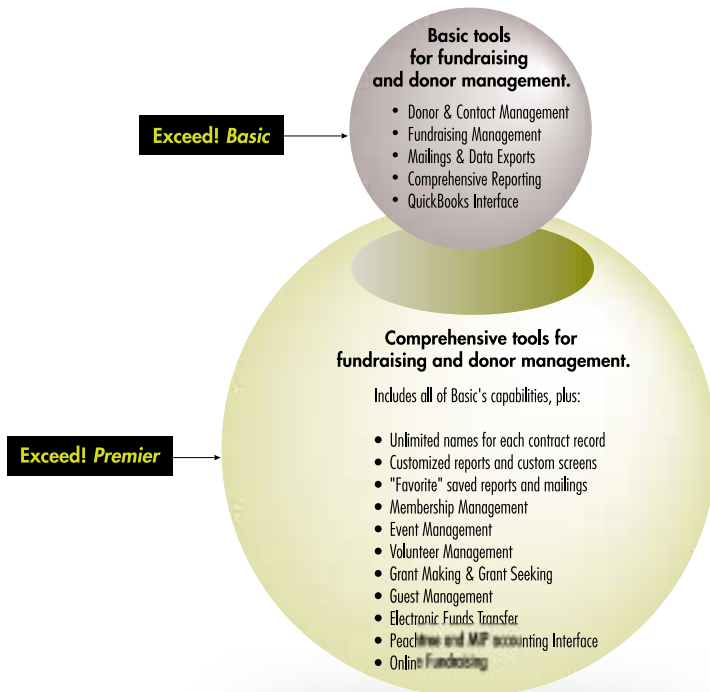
Basic tools for fundraising and donor management.

- Donor & Contact Management
- Fundraising Management
- Mailings & Data Exports
- Comprehensive Reporting
- QuickBooks Interface

Exceed! *Basic*

Comprehensive tools for fundraising and donor management.

Includes all of Basic's capabilities, plus:

- Unlimited names for each contract record
- Customized reports and custom screens
- "Favorite" saved reports and mailings
- Membership Management
- Event Management
- Volunteer Management
- Grant Making & Grant Seeking
- Guest Management
- Electronic Funds Transfer
- Peachtree and MIP accounting Interface
- Online Fundraising

Exceed! *Premier*